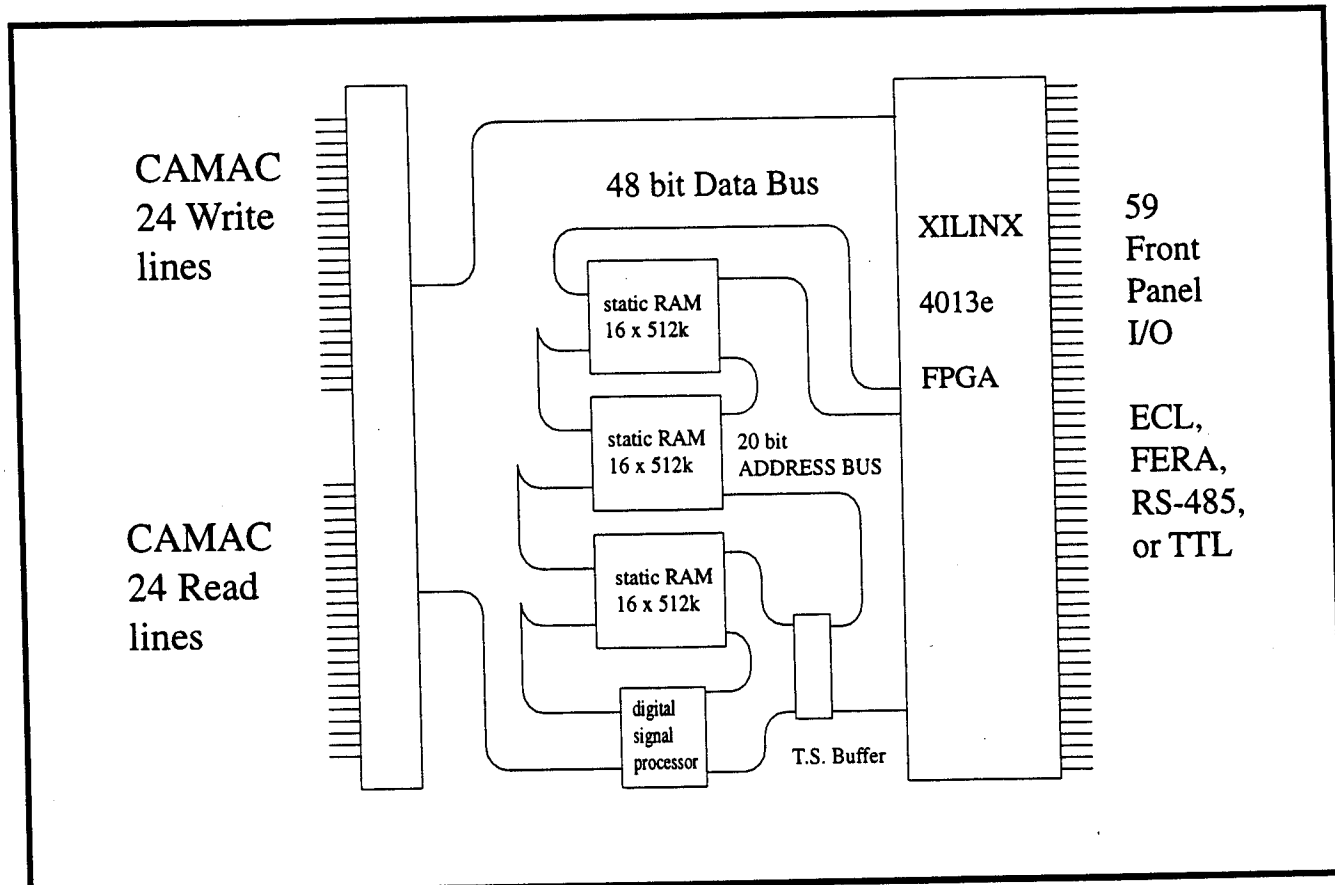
CAMAC
24 Write
lines

48 bit Data Bus

XILINX

4013e

FPGA

59
Front
Panel
I/O

ECL,
FERA,
RS-485,
or TTL

static RAM
16 x 512k

static RAM
16 x 512k

20 bit
ADDRESS BUS

CAMAC
24 Read
lines

static RAM
16 x 512k

digital
signal
processor

T.S. Buffer